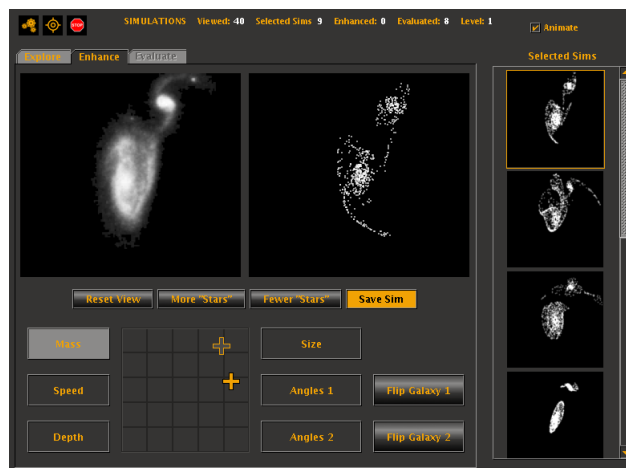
STOP

SIMULATIONS Viewed: 40 Selected Sims 9 Enhanced: 0 Evaluated: 8 Level: 1

Animate

Explore Enhance Evaluate

Selected Sims

Reset View More "Stars" Fewer "Stars" Save Sim

Mass

Size

Speed

Angles 1

Flip Galaxy 1

Depth

Angles 2

Flip Galaxy 2